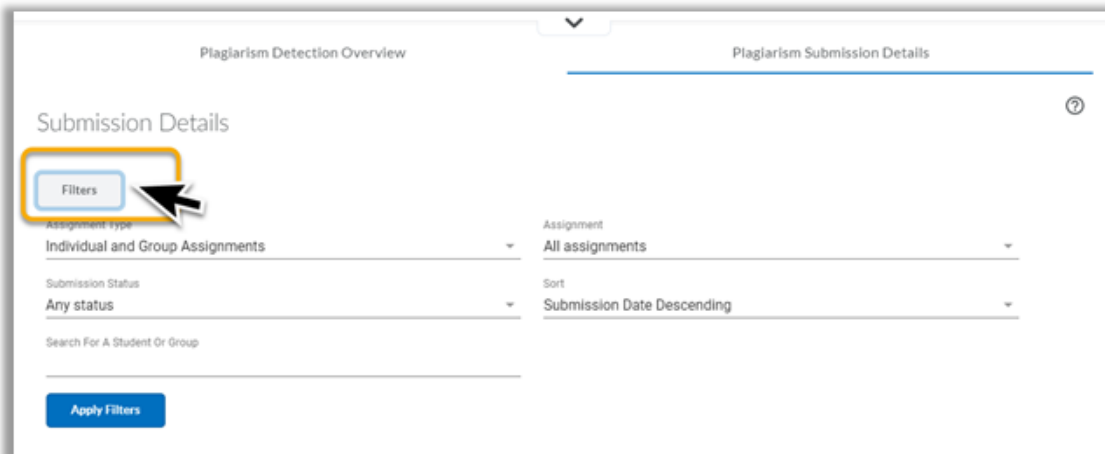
Plagiarism Detection Overview

Plagiarism Submission Details

Submission Details

Filters

Assignment Type
Individual and Group Assignments

Assignment
All assignments

Submission Status
Any status

Sort
Submission Date Descending

Search For A Student Or Group

Apply Filters